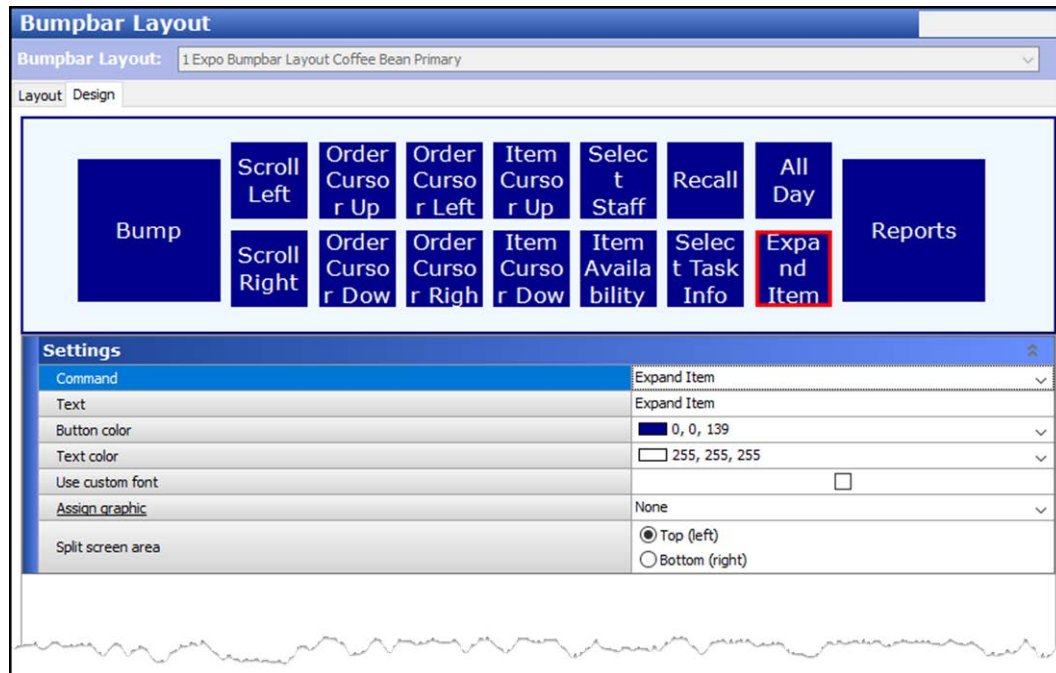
Bumpbar Layout

Bumpbar Layout: 1 Expo Bumpbar Layout Coffee Bean Primary

Layout Design

Bump

Scroll Left

Order Cursor Up

Order Cursor Left

Item Cursor Up

Select Staff

Recall

All Day

Reports

Scroll Right

Order Cursor Dow

Order Cursor Righ

Item Cursor Dow

Item Availability

Select Task Info

Expand Item

Settings

| Command | Expand Item |
|---|---|
| Text | Expand Item |
| Button color | 0, 0, 139 |
| Text color | 255, 255, 255 |
| Use custom font | ☐ |
| Assign graphic | None |
| Split screen area | ◉ Top (left) ○ Bottom (right) |